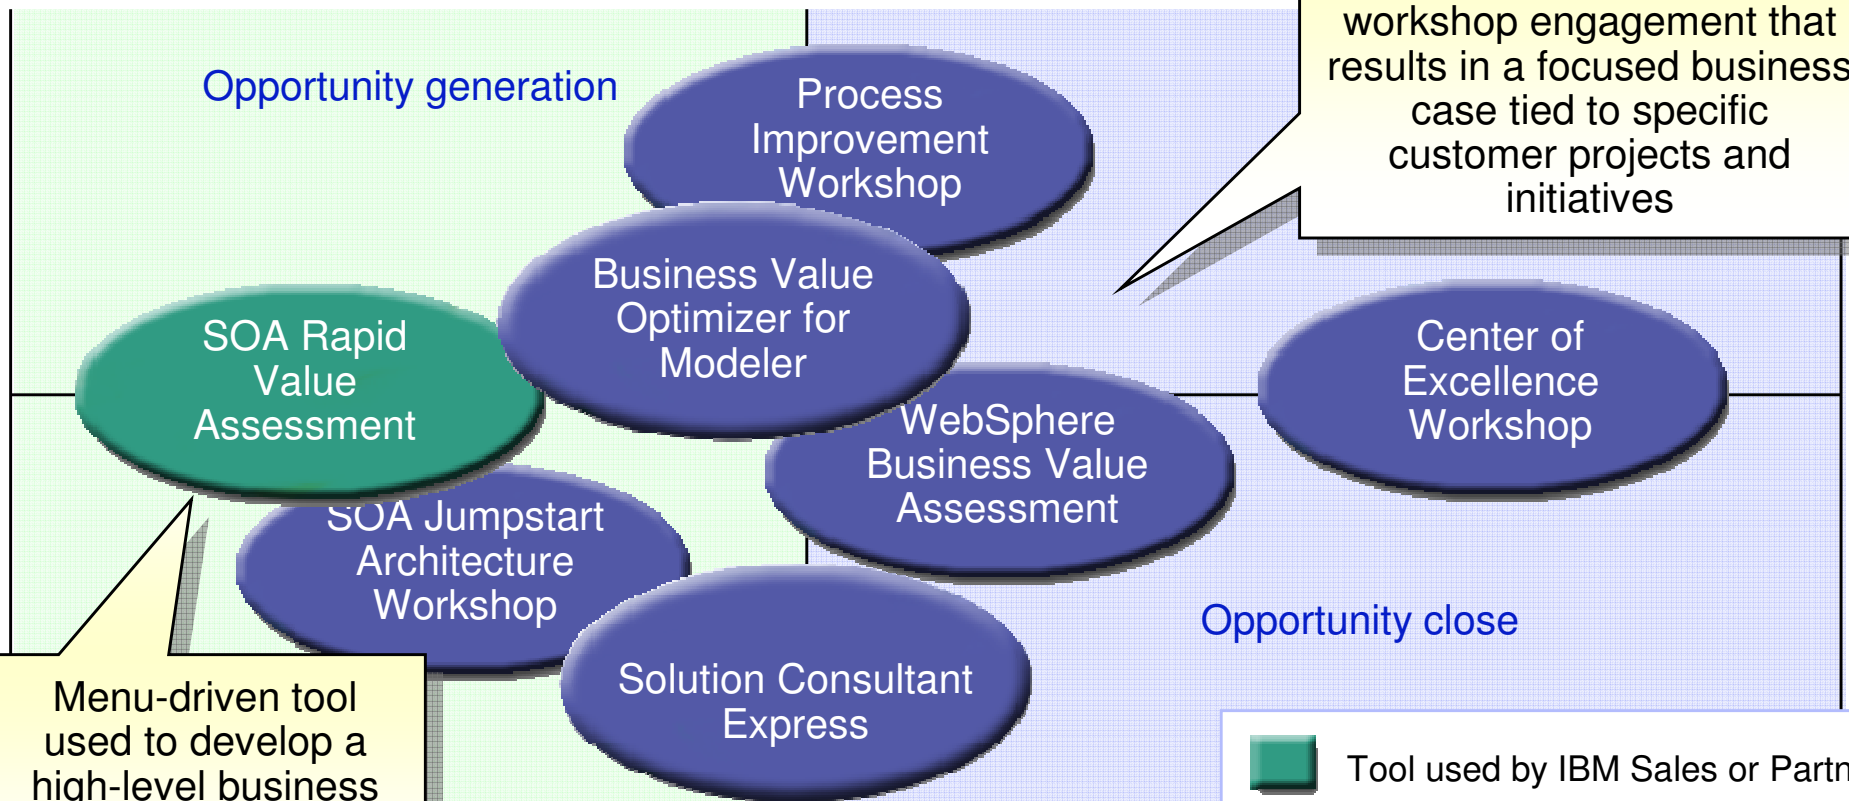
Opportunity generation

Process Improvement Workshop

workshop engagement that results in a focused business case tied to specific customer projects and initiatives

Business Value Optimizer for Modeler

SOA Rapid Value Assessment

Center of Excellence Workshop

WebSphere Business Value Assessment

SOA Jumpstart Architecture Workshop

Solution Consultant Express

Opportunity close

Menu-driven tool used to develop a high-level business

Tool used by IBM Sales or Partn